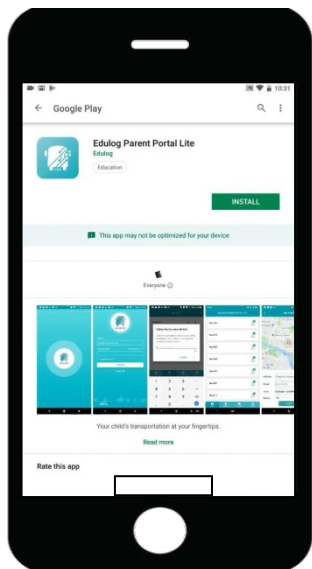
10:31

Google Play

Edulog Parent Portal Lite
Edulog
Education

INSTALL

This app may not be optimized for your device

Everyone

Your child's transportation at your fingertips.

Read more

Rate this app